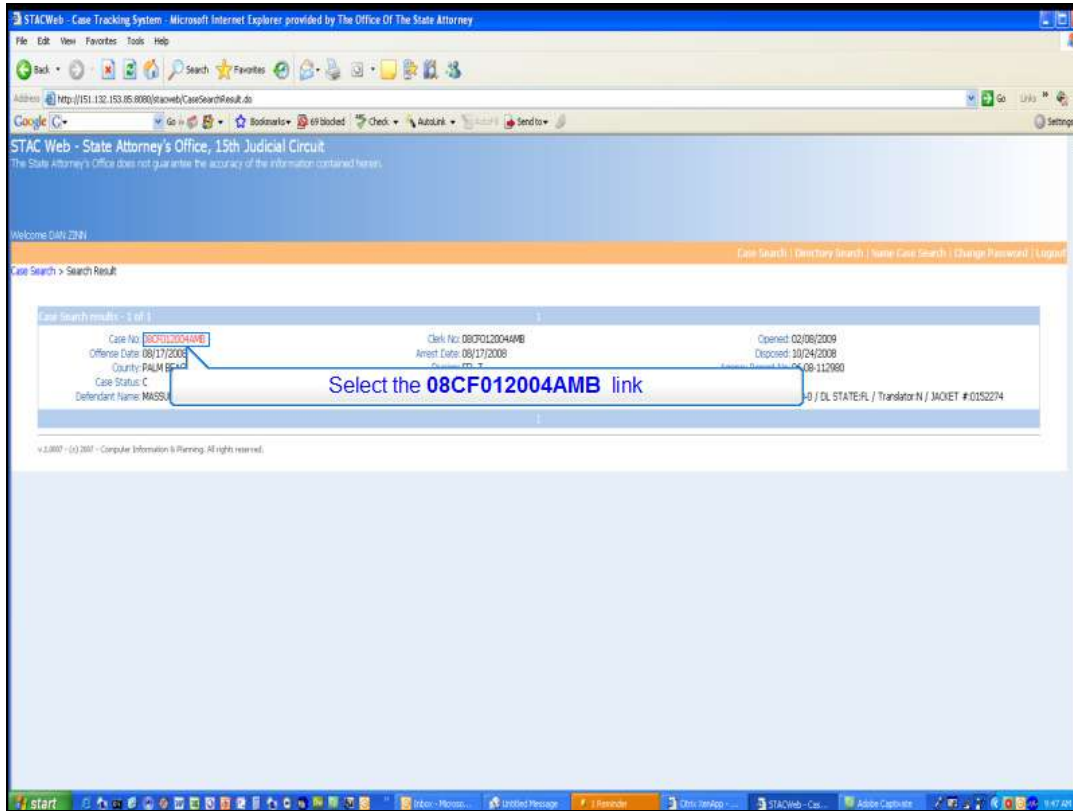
STACWeb - Case Tracking System - Microsoft Internet Explorer provided by The Office Of The State Attorney

File Edit View Favorites Tools Help

Back Search Favorites

Address http://151.132.153.85:8080/stacweb/CaseSearchResult.do

Go Links

Google G- Go Bookmarks 69 blocked Check AutoLink Send to Settings

STAC Web - State Attorney's Office, 15th Judicial Circuit

The State Attorney's Office does not guarantee the accuracy of the information contained herein.

Welcome DAN ZINN

Case Search | Directory Search | Name Case Search | Change Password | Logout

Case Search > Search Result

Case Search results - 1 of 1

1

Case No: 08CF012004AMB
Offense Date: 08/17/2008
County: PALM BEAC
Case Status: C
Defendant Name: MASSU

Clerk No: 08CF012004AMB
Arrest Date: 08/17/2008
Charges: FEL Z

Opened: 02/08/2009
Disposed: 10/24/2008
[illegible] No: 06 08-112980

-0 / DL STATE:FL / Translator:N / JACKET #:0152274

Select the 08CF012004AMB link

1

v.1.0007 - (c) 2007 - Computer Information & Planning. All rights reserved.

start Inbox - Microso... Untitled Message 1 Reminder Citrix XenApp - ... STACWeb - Cas... Adobe Captivate 9:47 AM